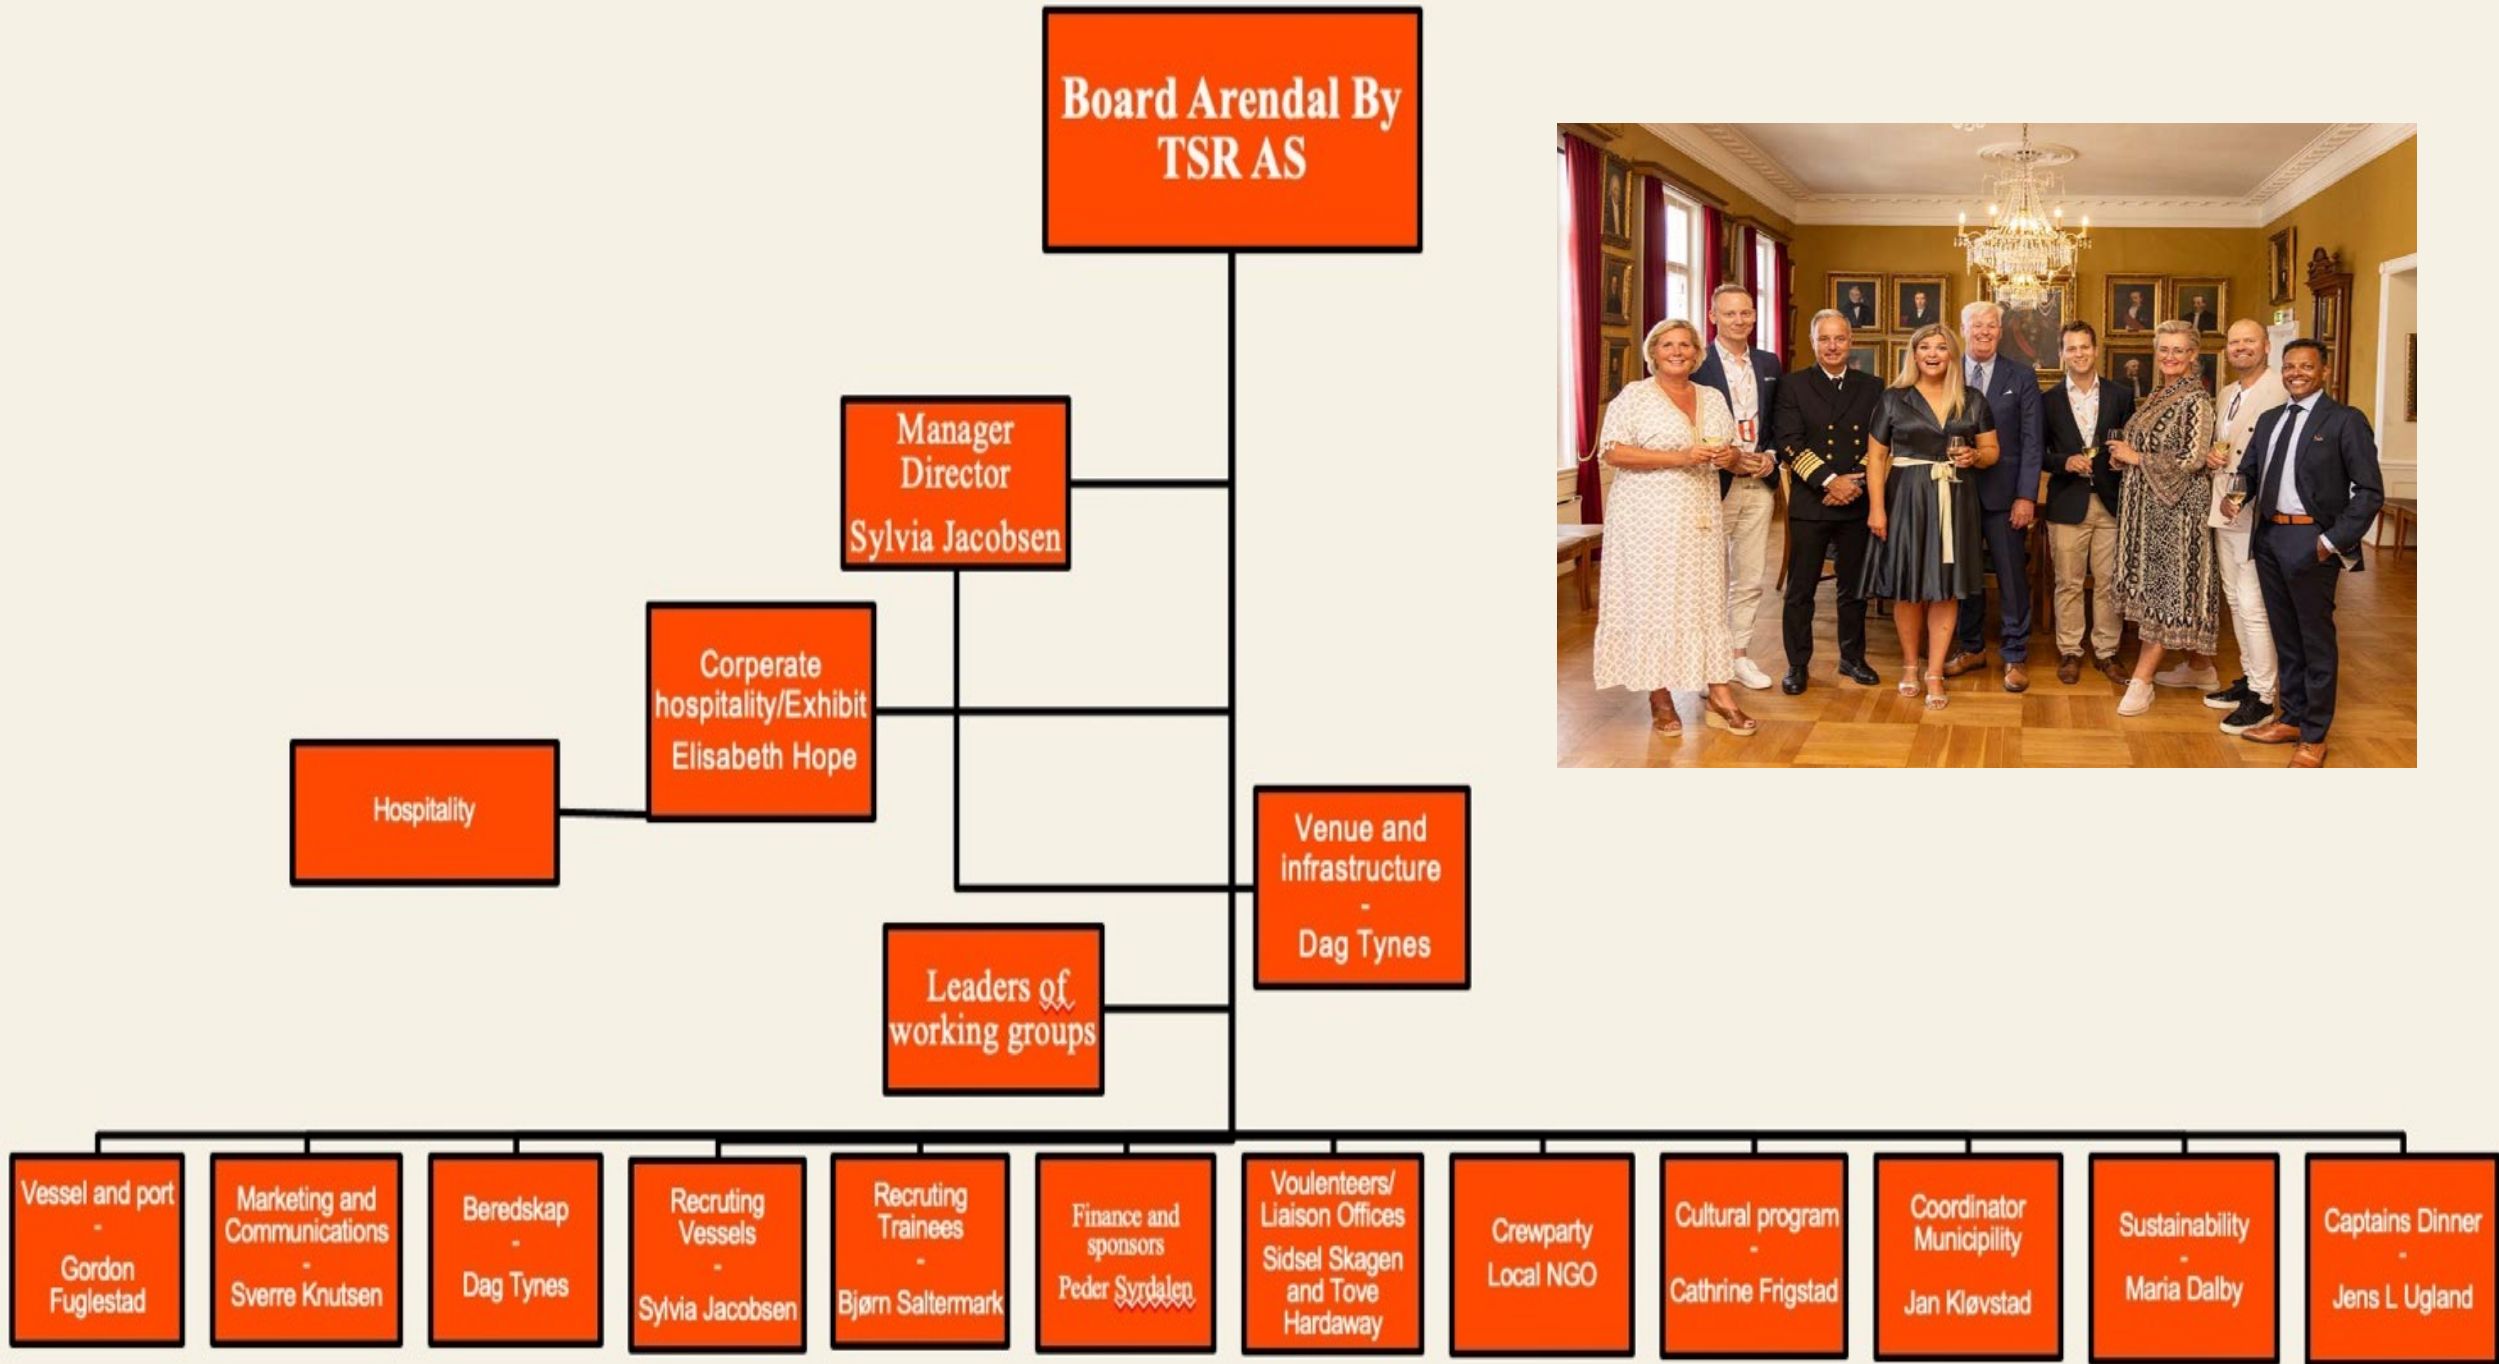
Board Arendal By TSR AS

Manager Director
Sylvia Jacobsen

Corperate hospitality/Exhibit
Elisabeth Hope

Hospitality

Venue and infrastructure
-
Dag Tynes

Leaders of working groups

Vessel and port
-
Gordon Fuglestad

Marketing and Communications
-
Sverre Knutsen

Beredskap
-
Dag Tynes

Recruting Vessels
-
Sylvia Jacobsen

Recruting Trainees
-
Bjørn Saltermark

Finance and sponsors
Peder Syrdalen

Voulenteers/ Liaison Offices
Sidsel Skagen and Tove Hardaway

Crewparty
Local NGO

Cultural program
-
Cathrine Frigstad

Coordinator Municipility
Jan Kløvstad

Sustainability
-
Maria Dalby

Captains Dinner
-
Jens L Ugland